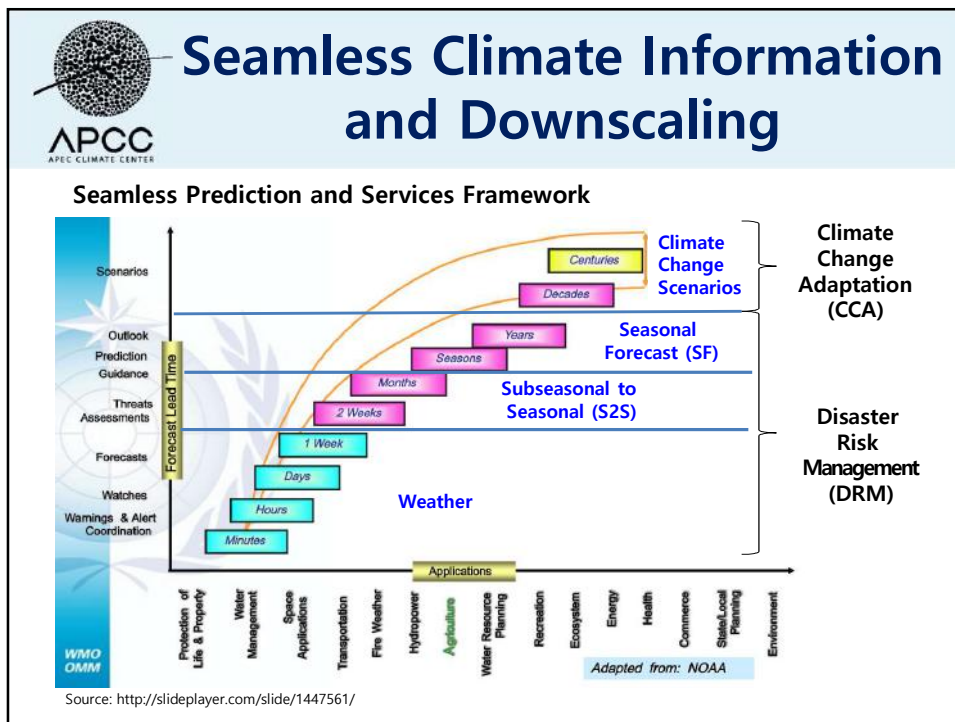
APCC
APEC CLIMATE CENTER

Seamless Climate Information and Downscaling

Seamless Prediction and Services Framework

Scenarios
Outlook
Prediction
Guidance
Threats Assessments
Forecasts
Watches
Warnings & Alert Coordination

Forecast Lead Time

Centuries
Decades
Years
Seasons
Months
2 Weeks
1 Week
Days
Hours
Minutes

Climate Change Scenarios
Seasonal Forecast (SF)
Subseasonal to Seasonal (S2S)
Weather

Climate Change Adaptation (CCA)
Disaster Risk Management (DRM)

Applications

Protection of Life & Property
Water Management
Space Applications
Transportation
Fire Weather
Hydropower
Agriculture
Water Resource Planning
Recreation
Ecosystem
Energy
Health
Commerce
State/Local Planning
Environment

WMO OMM

Adapted from: NOAA

Source: http://slideplayer.com/slide/1447561/